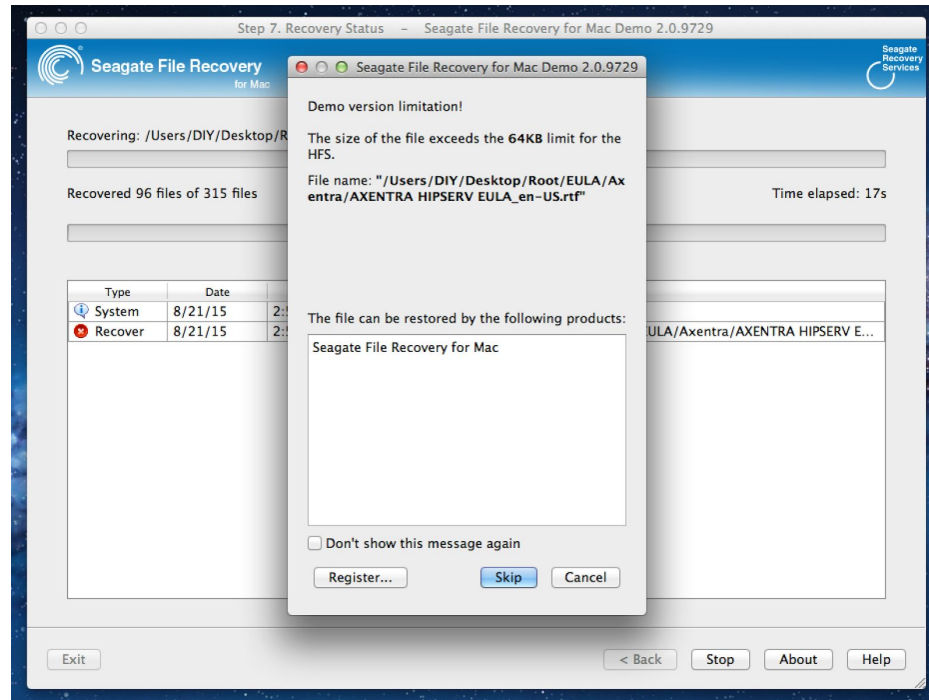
Step 7. Recovery Status – Seagate File Recovery for Mac Demo 2.0.9729

Seagate File Recovery for Mac

Seagate Recovery Services

Recovering: /Users/DIY/Desktop/R

Recovered 96 files of 315 files

Time elapsed: 17s

| Type | Date | |
|---|---|---|
| System | 8/21/15 | 2: |
| Recover | 8/21/15 | 2: ULA/Axentra/AXENTRA HIPSERV E... |

Seagate File Recovery for Mac Demo 2.0.9729

Demo version limitation!

The size of the file exceeds the 64KB limit for the HFS.

File name: "/Users/DIY/Desktop/Root/EULA/Axentra/AXENTRA HIPSERV EULA_en-US.rtf"

The file can be restored by the following products:

Seagate File Recovery for Mac

Don't show this message again

Register...

Skip

Cancel

Exit

< Back

Stop

About

Help